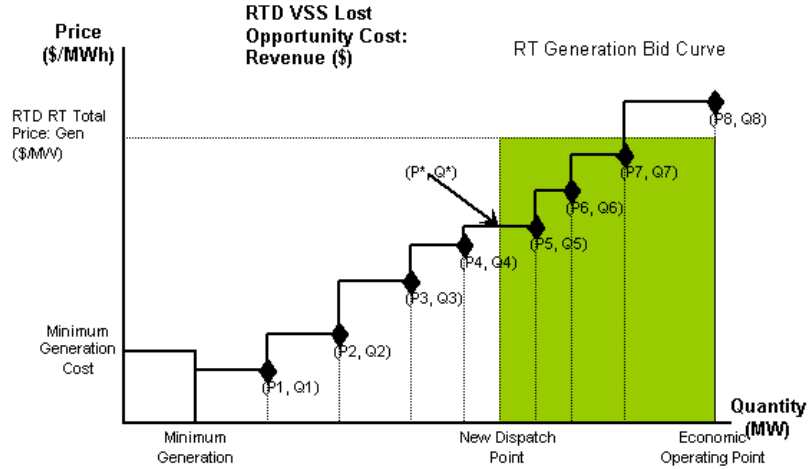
Price ($/MWh)

RTD VSS Lost Opportunity Cost: Revenue ($)

RT Generation Bid Curve

RTD RT Total Price: Gen ($/MW)

(P*, Q*)

(P8, Q8)

(P7, Q7)

(P6, Q6)

(P5, Q5)

(P4, Q4)

(P3, Q3)

(P2, Q2)

(P1, Q1)

Minimum Generation Cost

Quantity (MW)

Minimum Generation

New Dispatch Point

Economic Operating Point